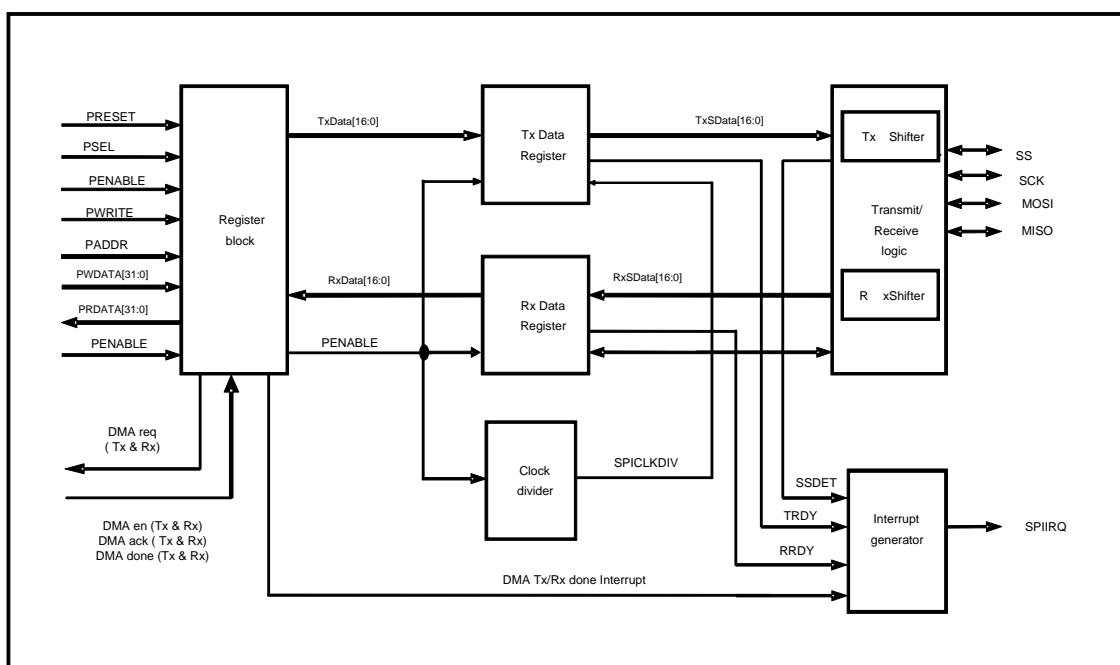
PRESET
PSEL
PENABLE
PWRITE
PADDR
PWDATA[31:0]
PRDATA[31:0]
PENABLE

Register block

TxData[16:0]

Tx Data Register

TxSData[16:0]

Tx Shifter

Transmit/ Receive logic

R xShifter

SS
SCK
MOSI
MISO

RxData[16:0]

Rx Data Register

RxSData[16:0]

PENABLE

DMA req ( Tx & Rx)

Clock divider

SPICLKDIV

SSDET
TRDY
RRDY

Interrupt generator

SPIIRQ

DMA en (Tx & Rx)
DMA ack ( Tx & Rx)
DMA done (Tx & Rx)

DMA Tx/Rx done Interrupt